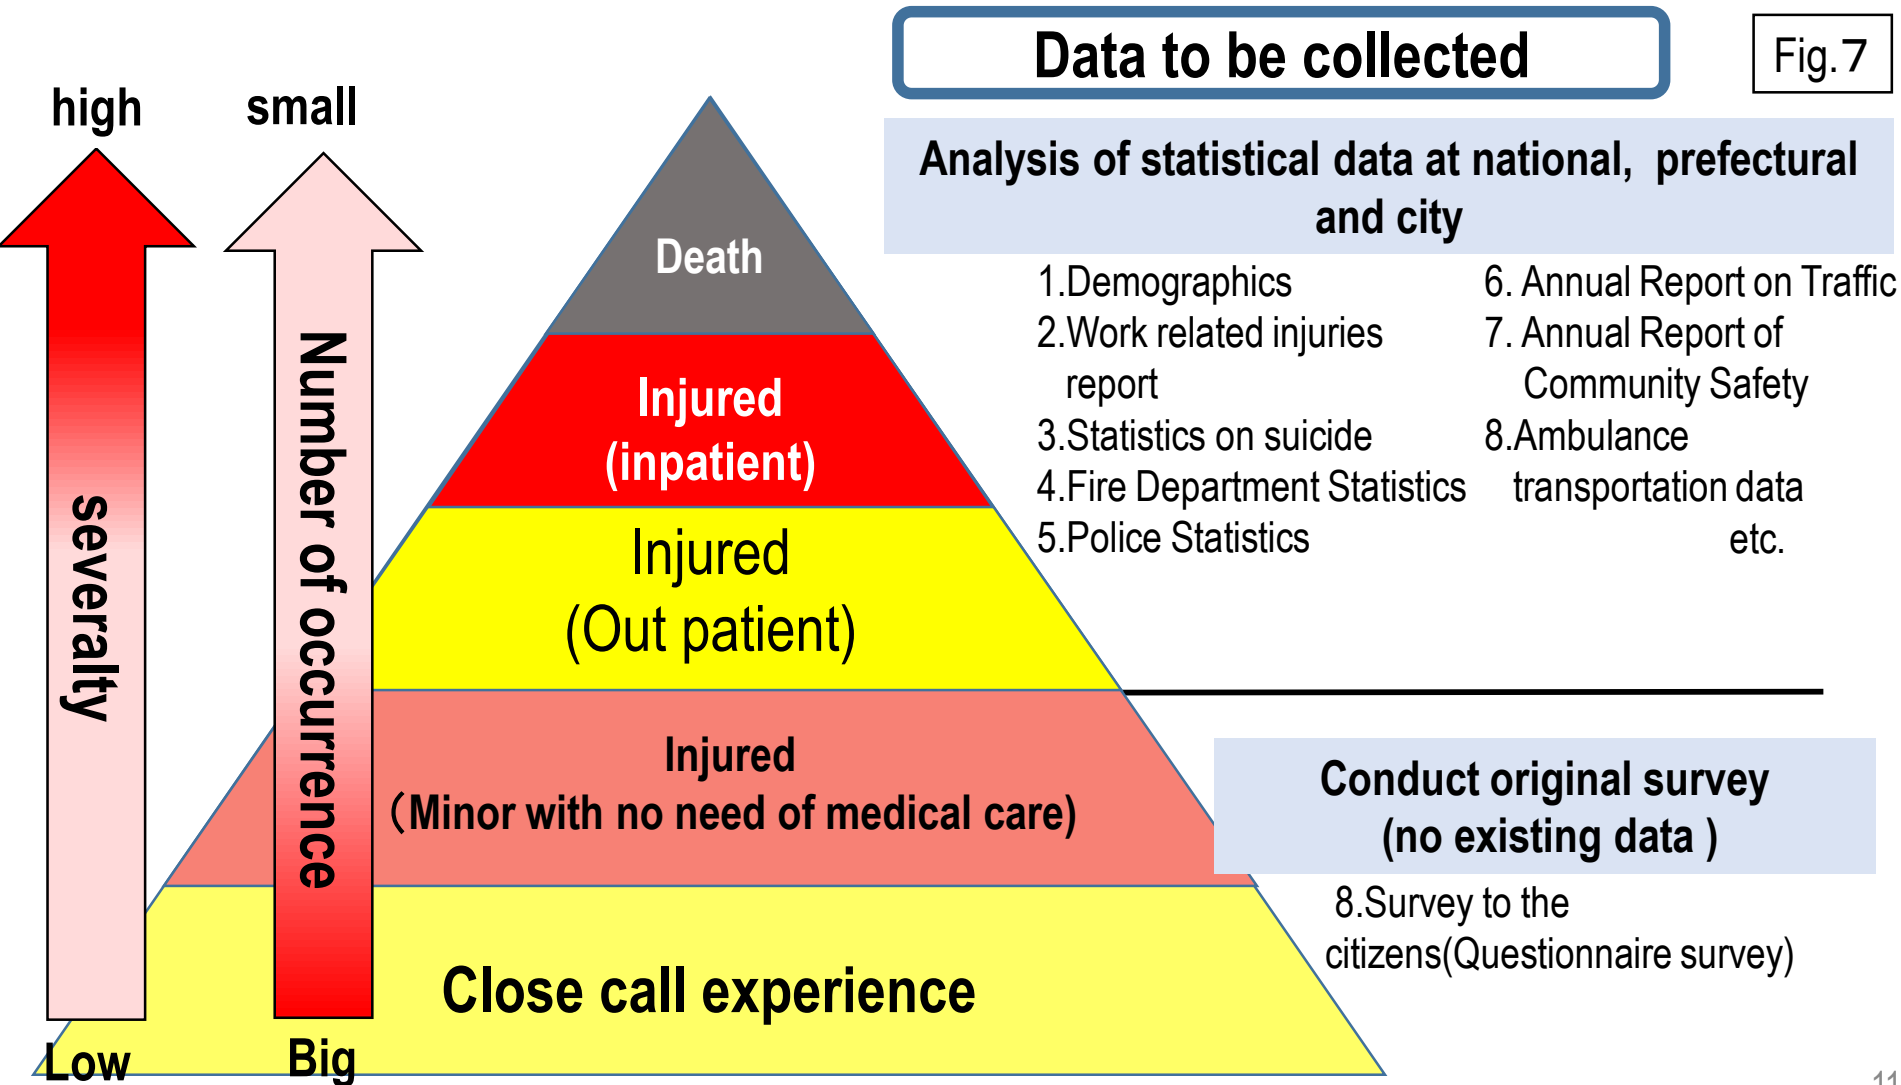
Data to be collected

Fig.7

high

small

severalty

Number of occurrence

Low

Big

Death

Injured (inpatient)

Injured (Out patient)

Injured （Minor with no need of medical care)

Close call experience

Analysis of statistical data at national, prefectural and city

1.Demographics
2.Work related injuries report
3.Statistics on suicide
4.Fire Department Statistics
5.Police Statistics

6. Annual Report on Traffic
7. Annual Report of Community Safety
8.Ambulance transportation data
etc.

Conduct original survey (no existing data )

8.Survey to the citizens(Questionnaire survey)

11